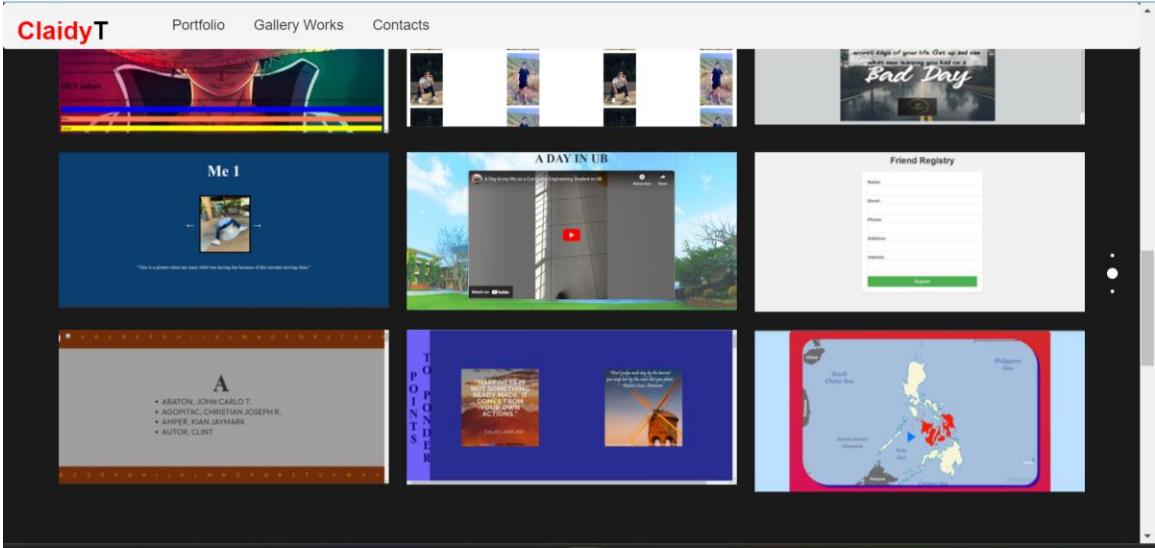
ClaidyT Portfolio Gallery Works Contacts

HEX colors

worst days of your life. Get up and see what new blessing you hid on a Bad Day

Me 1

"This is a picture when my inner child was having fun because of this circular moving chair."

A DAY IN UB

A Day in my life as a Computer Engineering Student in UB

Watch on YouTube

Friend Registry

Name:

Email:

Phone:

Address:

Interest:

Register

A

• ABATON, JOHN CARLO T.
• AGOPITAC, CHRISTIAN JOSEPH R.
• AMPER, KIAN JAYMARK
• AUTOR, CLINT

POINTS TO PONDER

"HAPPINESS IS NOT SOMETHING READY MADE. IT COMES FROM YOUR OWN ACTIONS."
- DALAI LAMA XIV

South China Sea

Philippine Sea